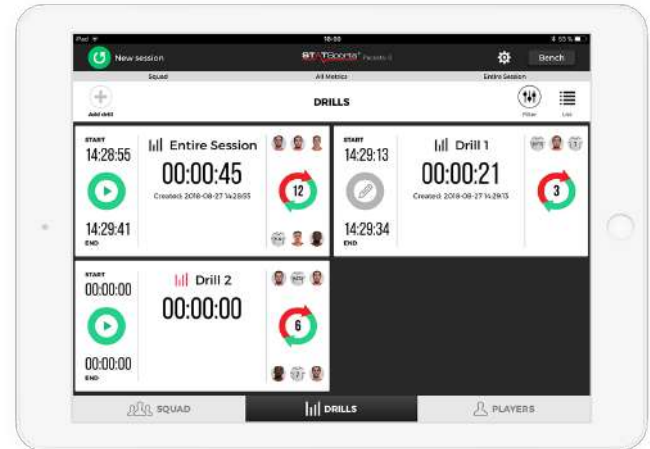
iPad 16:50 55%

New session STATSports Bench

Squad All Metrics Entire Session

Add drill DRILLS Filter List

START
14:28:55
Entire Session
00:00:45
Created: 2018-08-27 14:28:55
12
14:29:41
END

START
14:29:13
Drill 1
00:00:21
Created: 2018-08-27 14:29:13
3
14:29:34
END

START
00:00:00
Drill 2
00:00:00
6
00:00:00
END

SQUAD DRILLS PLAYERS